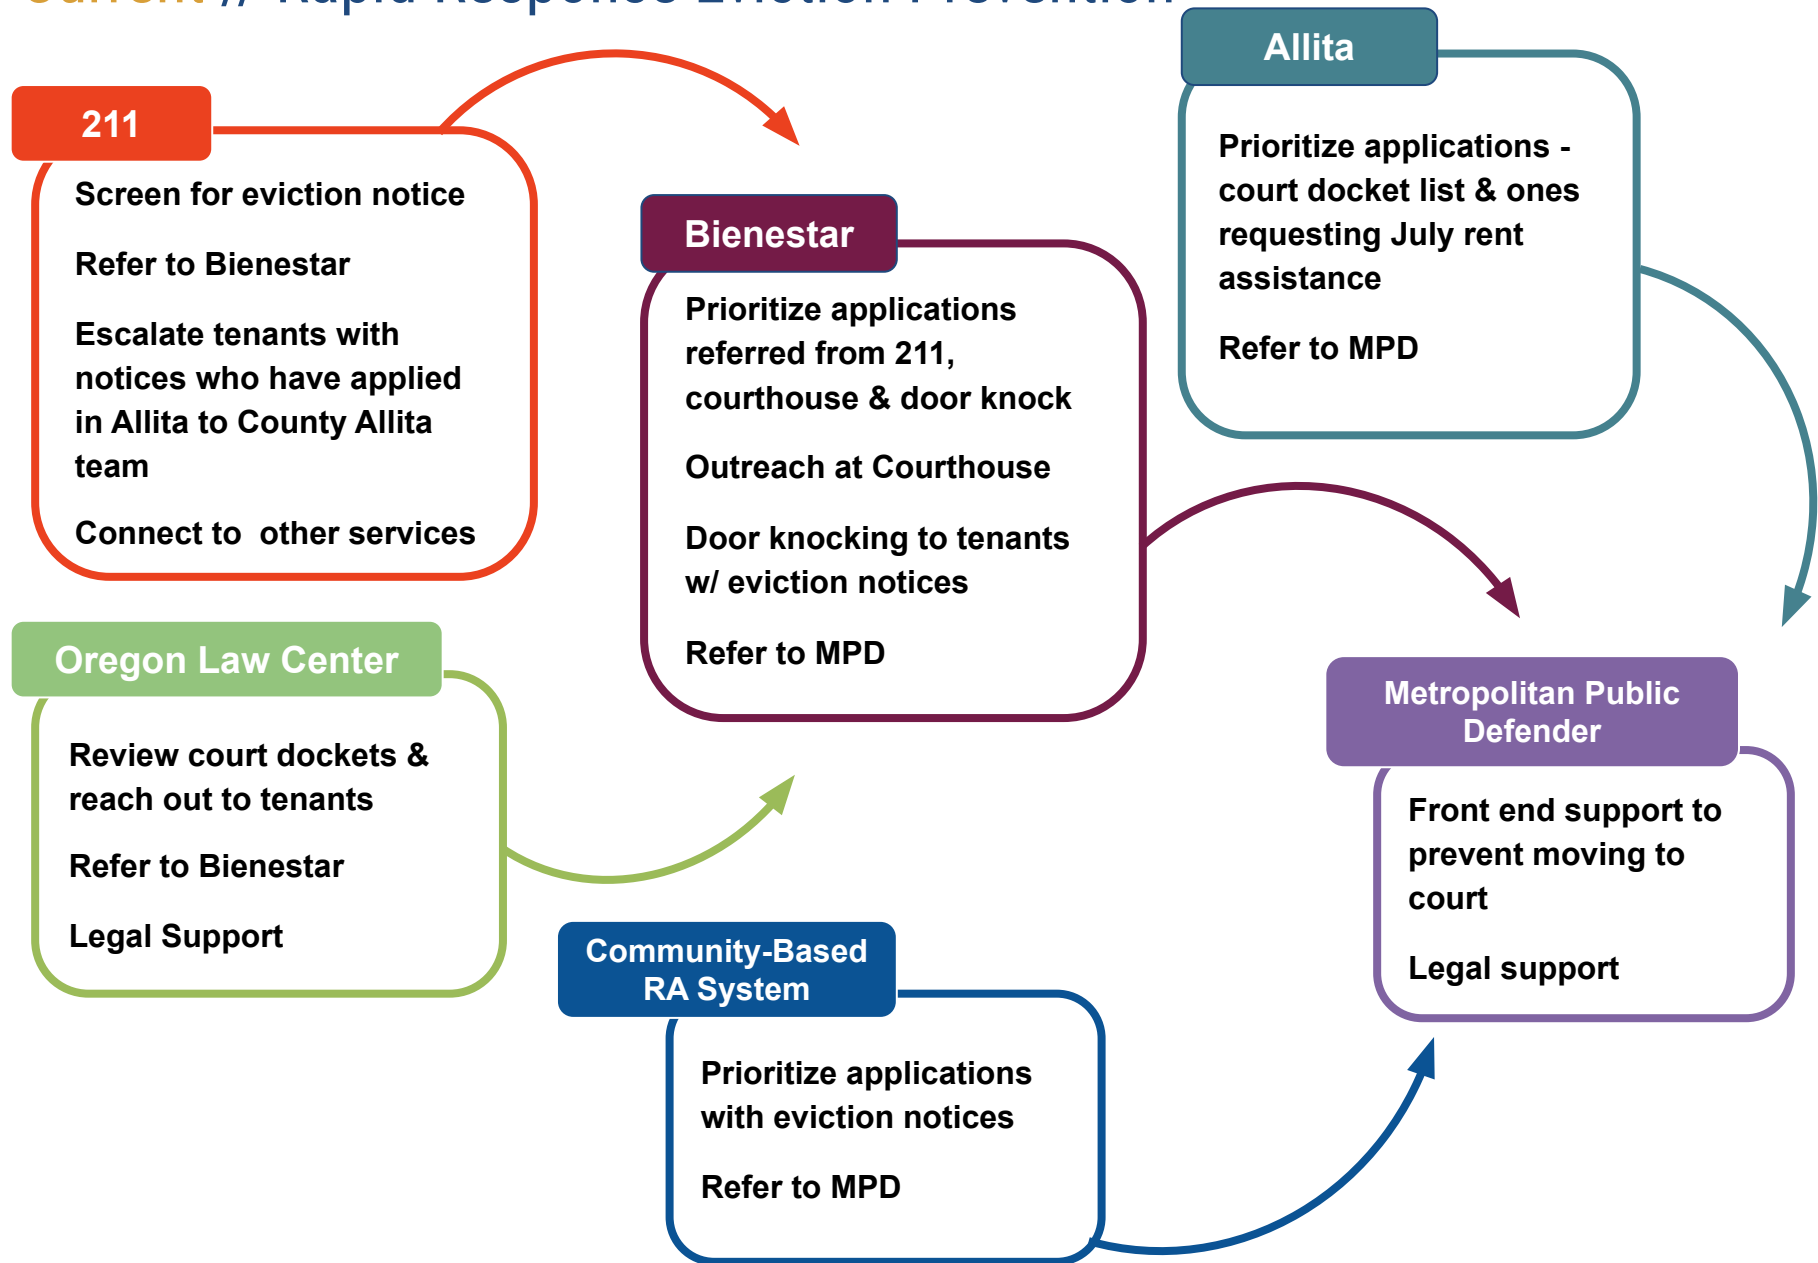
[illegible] // Rapid Response Eviction Prevention

211

Screen for eviction notice

Refer to Bienestar

Escalate tenants with notices who have applied in Allita to County Allita team

Connect to other services

Bienestar

Prioritize applications referred from 211, courthouse & door knock

Outreach at Courthouse

Door knocking to tenants w/ eviction notices

Refer to MPD

Allita

Prioritize applications - court docket list & ones requesting July rent assistance

Refer to MPD

Oregon Law Center

Review court dockets & reach out to tenants

Refer to Bienestar

Legal Support

Metropolitan Public Defender

Front end support to prevent moving to court

Legal support

Community-Based RA System

Prioritize applications with eviction notices

Refer to MPD